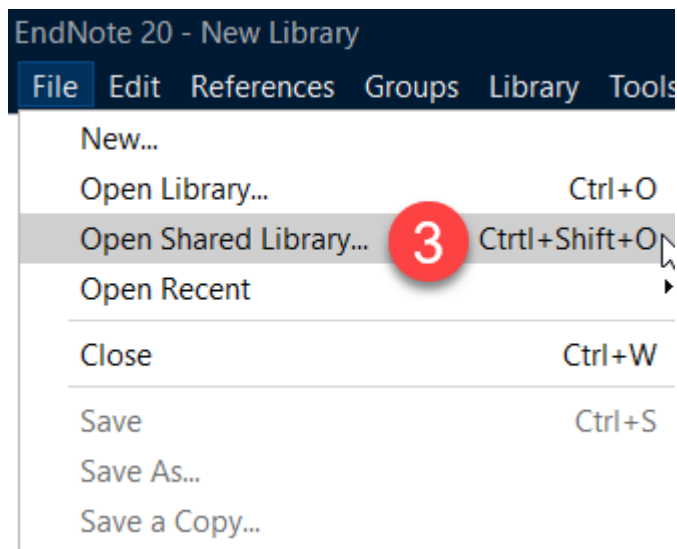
EndNote 20 - New Library

File Edit References Groups Library Tools

New...
Open Library... Ctrl+O
Open Shared Library... 3 Ctrtl+Shift+O
Open Recent

Close Ctrl+W

Save Ctrl+S
Save As...
Save a Copy...